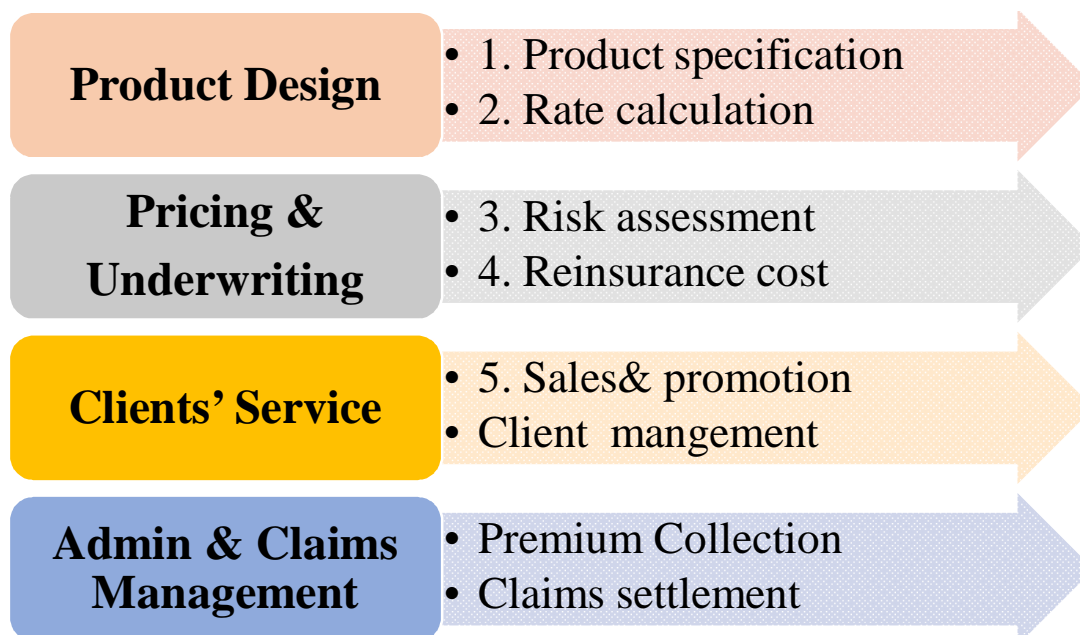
Product Design

- 1. Product specification
- 2. Rate calculation

Pricing & Underwriting

- 3. Risk assessment
- 4. Reinsurance cost

Clients' Service

- 5. Sales& promotion
- Client mangement

Admin & Claims Management

- Premium Collection
- Claims settlement